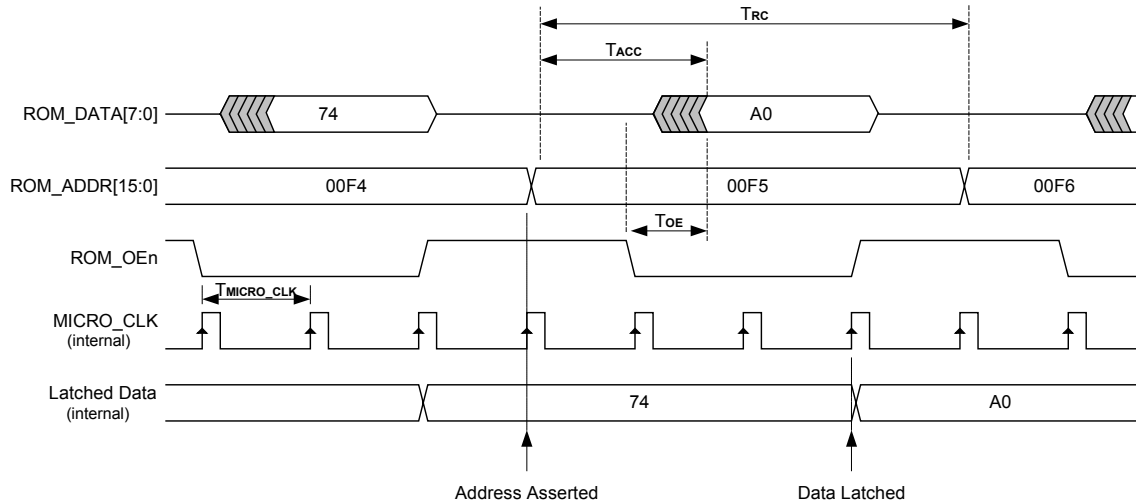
$T_{RC}$

$T_{ACC}$

ROM_DATA[7:0]

74

A0

ROM_ADDR[15:0]

00F4

00F5

00F6

$T_{OE}$

ROM_OEn

$T_{MICRO\_CLK}$

MICRO_CLK
(internal)

Latched Data
(internal)

74

A0

Address Asserted

Data Latched